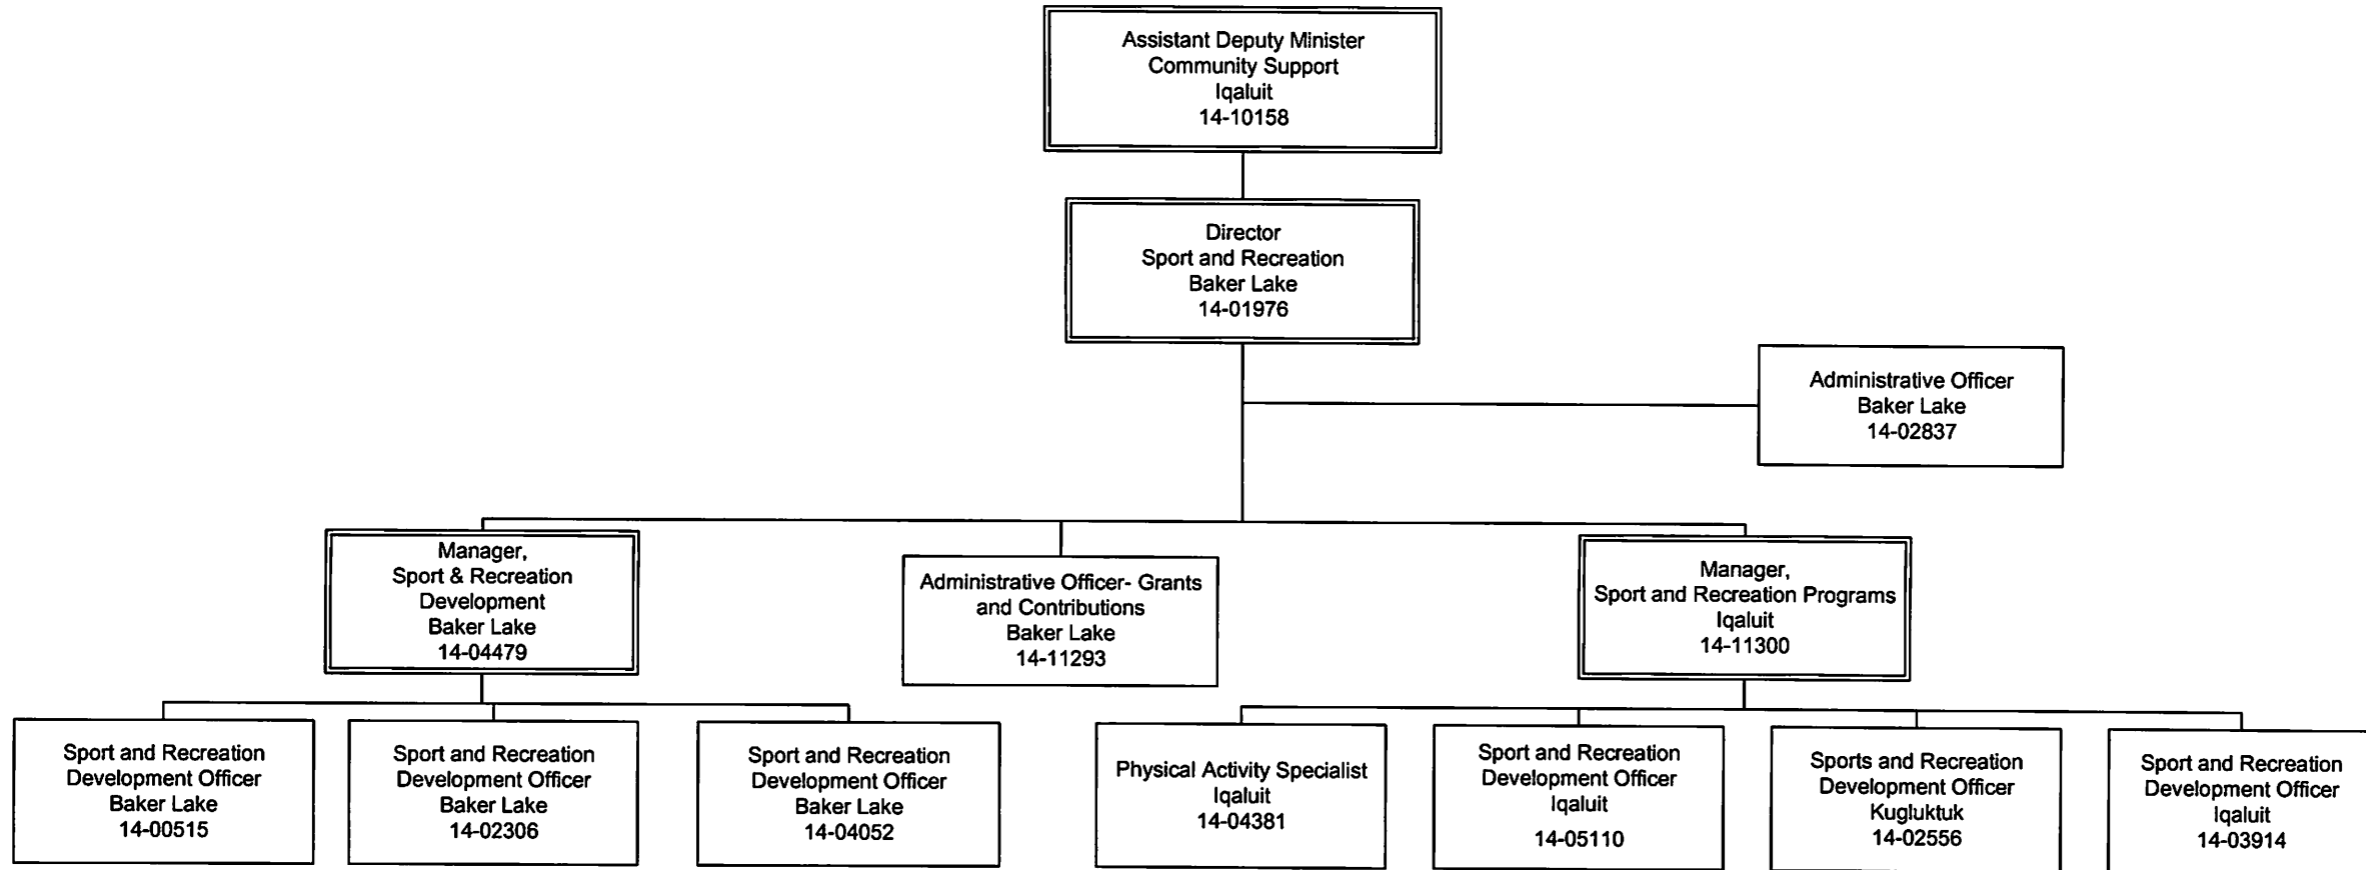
Assistant Deputy Minister
Community Support
Iqaluit
14-10158

Director
Sport and Recreation
Baker Lake
14-01976

Administrative Officer
Baker Lake
14-02837

Manager,
Sport & Recreation
Development
Baker Lake
14-04479

Administrative Officer- Grants and Contributions
Baker Lake
14-11293

Manager,
Sport and Recreation Programs
Iqaluit
14-11300

Sport and Recreation
Development Officer
Baker Lake
14-00515

Sport and Recreation
Development Officer
Baker Lake
14-02306

Sport and Recreation
Development Officer
Baker Lake
14-04052

Physical Activity Specialist
Iqaluit
14-04381

Sport and Recreation
Development Officer
Iqaluit
14-05110

Sports and Recreation
Development Officer
Kugluktuk
14-02556

Sport and Recreation
Development Officer
Iqaluit
14-03914